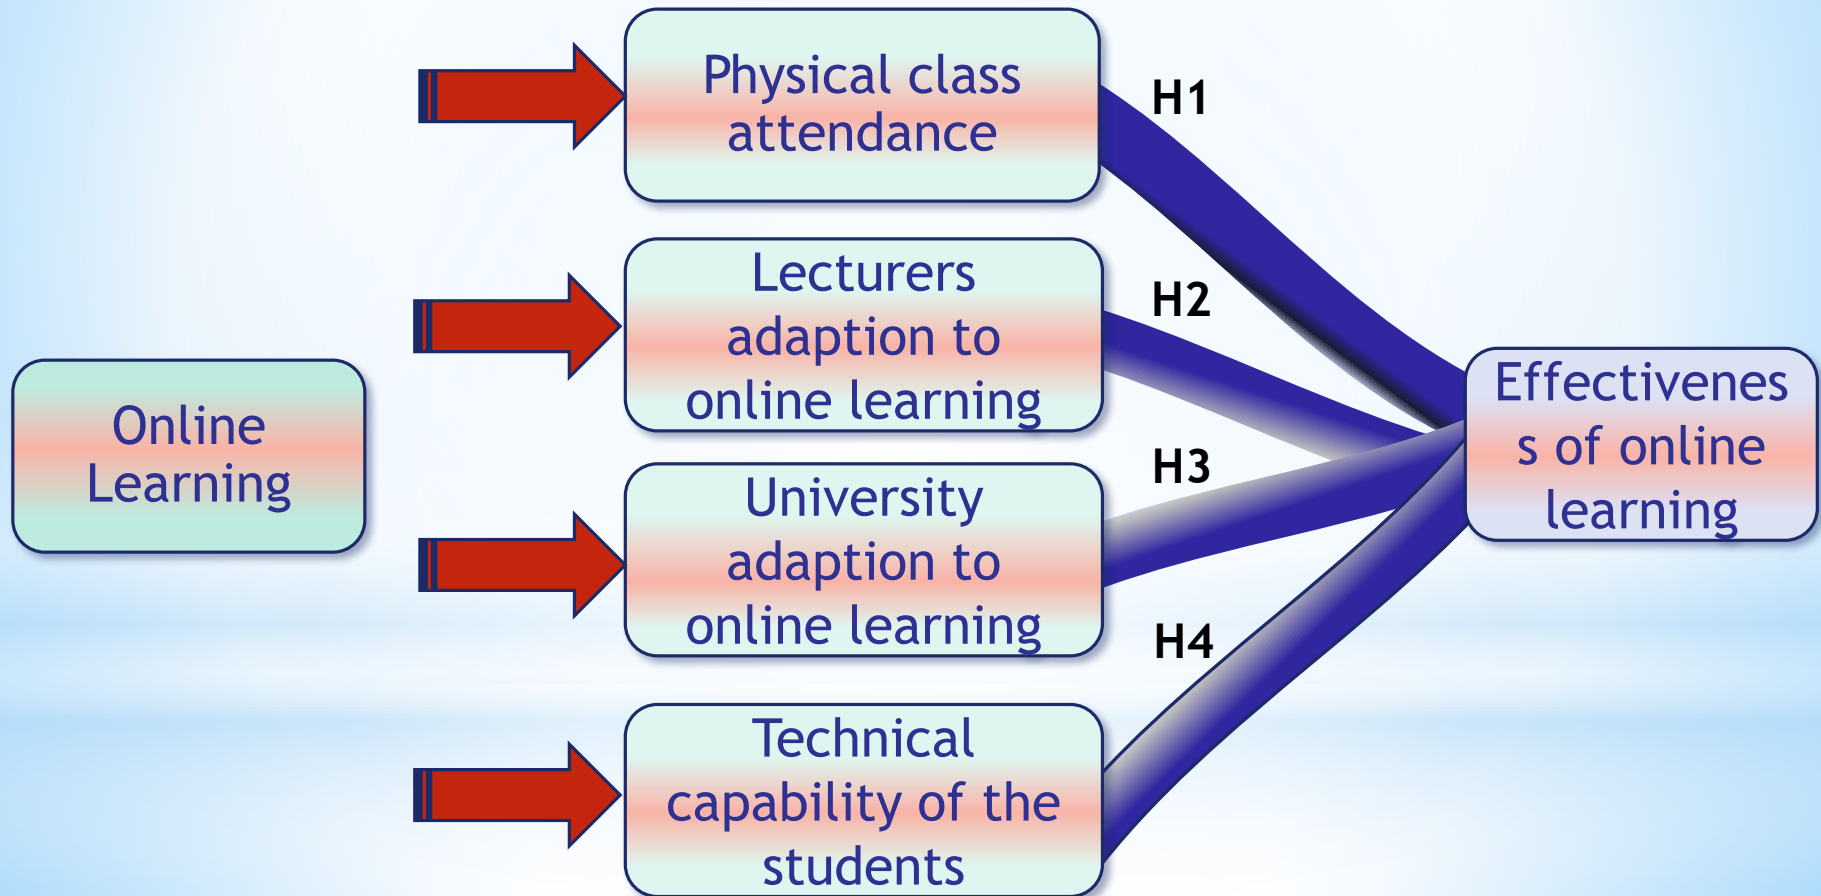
Online Learning

Physical class attendance

Lecturers adaption to online learning

University adaption to online learning

Technical capability of the students

H1

H2

H3

H4

Effectivenes s of online learning